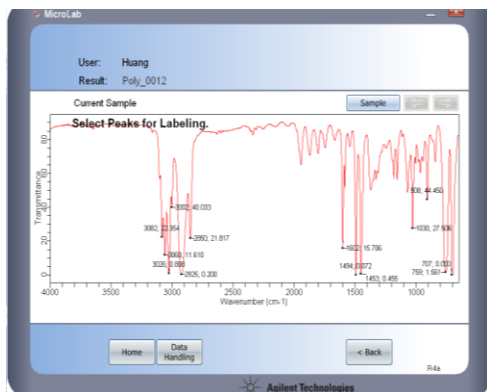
MicroLab

User: Huang
Result: Poly_0012

Current Sample

Sample

Select Peaks for Labeling.

80
60
40
20
0

Transmittance

3002; 40.033
3062; 32.954
2850; 21.817
3060; 11.610
3026; 0.808
2926; 0.200
1602; 15.706
1494; 0.072
1453; 0.455
908; 44.450
1030; 27.506
707; 0.000
759; 1.501

4000 3500 3000 2500 2000 1500 1000

Wavenumber (cm-1)

Home
Data Handling
< Back

R4a

Agilent Technologies